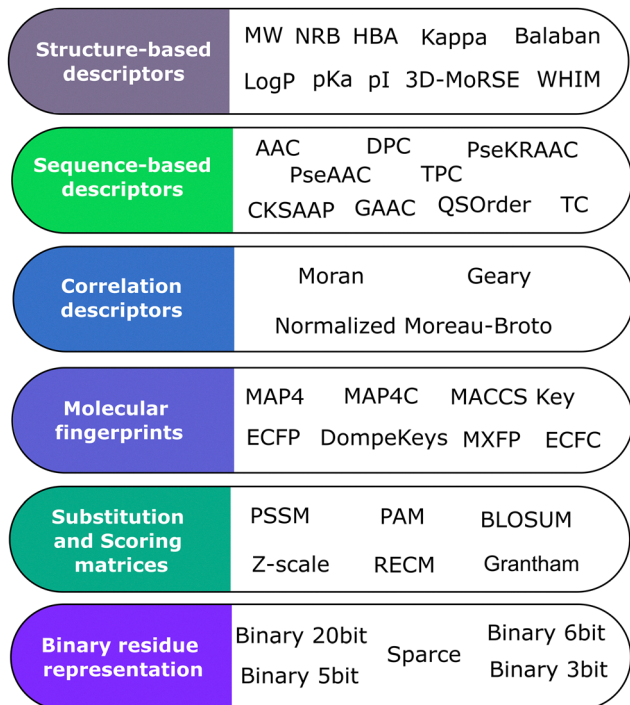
Structure-based descriptors

MW NRB HBA Kappa Balaban
LogP pKa pI 3D-MoRSE WHIM

Sequence-based descriptors

AAC DPC PseKRAAC
PseAAC TPC
CKSAAP GAAC QSOrder TC

Correlation descriptors

Moran Geary
Normalized Moreau-Broto

Molecular fingerprints

MAP4 MAP4C MACCS Key
ECFP DompeKeys MXFP ECFC

Substitution and Scoring matrices

PSSM PAM BLOSUM
Z-scale RECM Grantham

Binary residue representation

Binary 20bit Binary 6bit
Sparce
Binary 5bit Binary 3bit